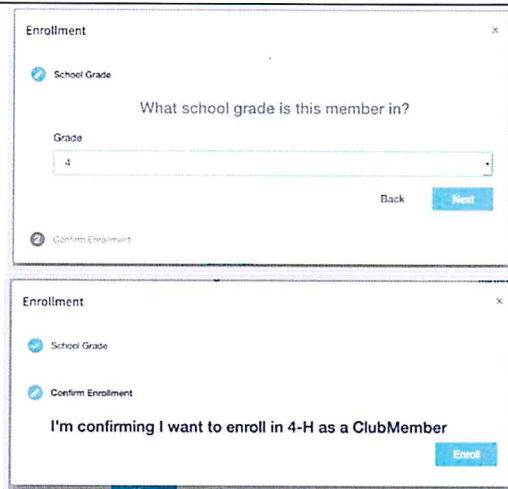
Enrollment

×

School Grade

What school grade is this member in?

Grade

4

Back

Next

2 Confirm Enrollment

Enrollment

×

School Grade

Confirm Enrollment

I'm confirming I want to enroll in 4-H as a ClubMember

Enroll